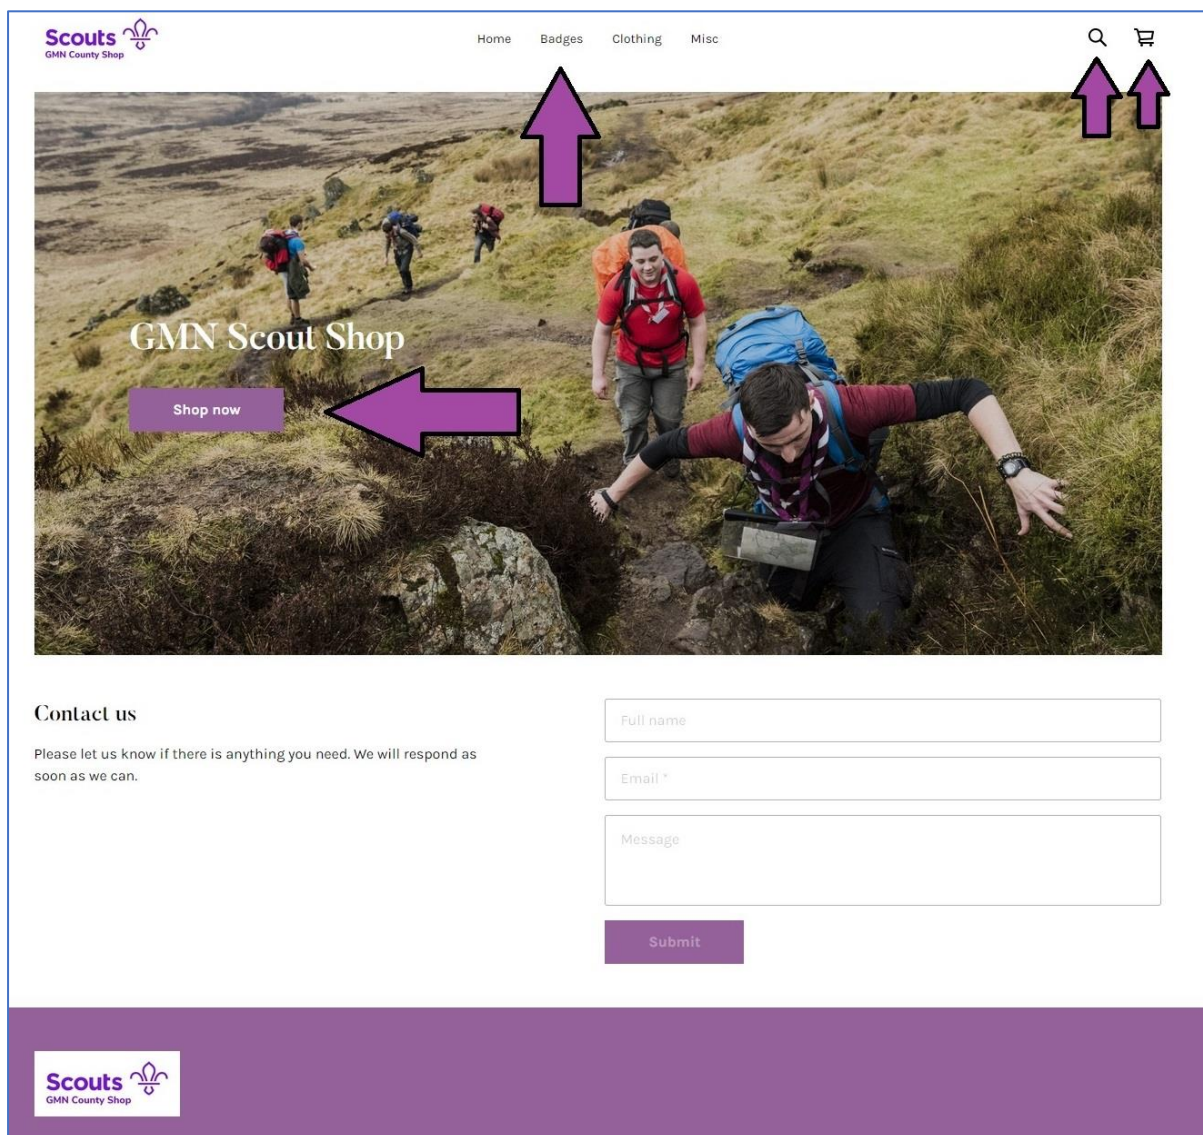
Scouts
GMN County Shop

Home Badges Clothing Misc

GMN Scout Shop

Shop now

Contact us

Please let us know if there is anything you need. We will respond as soon as we can.

Full name

Email *

Message

Submit

Scouts
GMN County Shop